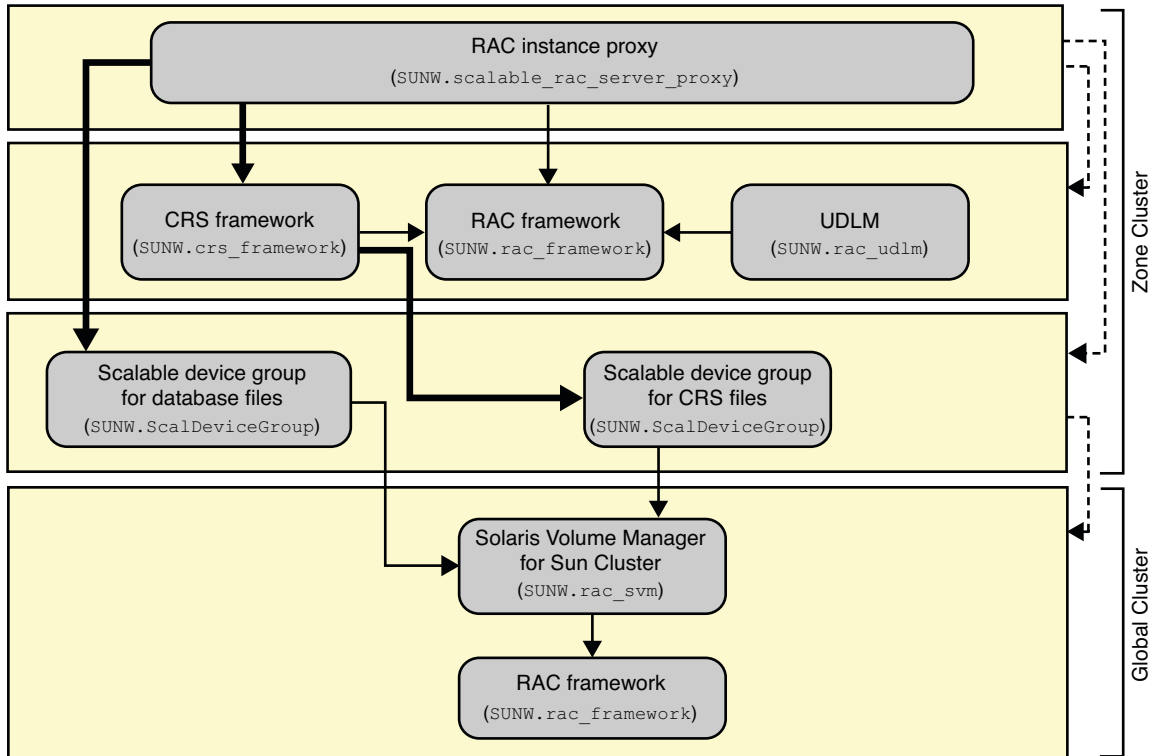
RAC instance proxy
(SUNW.scalable_rac_server_proxy)

CRS framework
(SUNW.crs_framework)

RAC framework
(SUNW.rac_framework)

UDLM
(SUNW.rac_udlm)

Scalable device group for database files
(SUNW.ScalDeviceGroup)

Scalable device group for CRS files
(SUNW.ScalDeviceGroup)

Solaris Volume Manager for Sun Cluster
(SUNW.rac_svm)

RAC framework
(SUNW.rac_framework)

Zone Cluster

Global Cluster